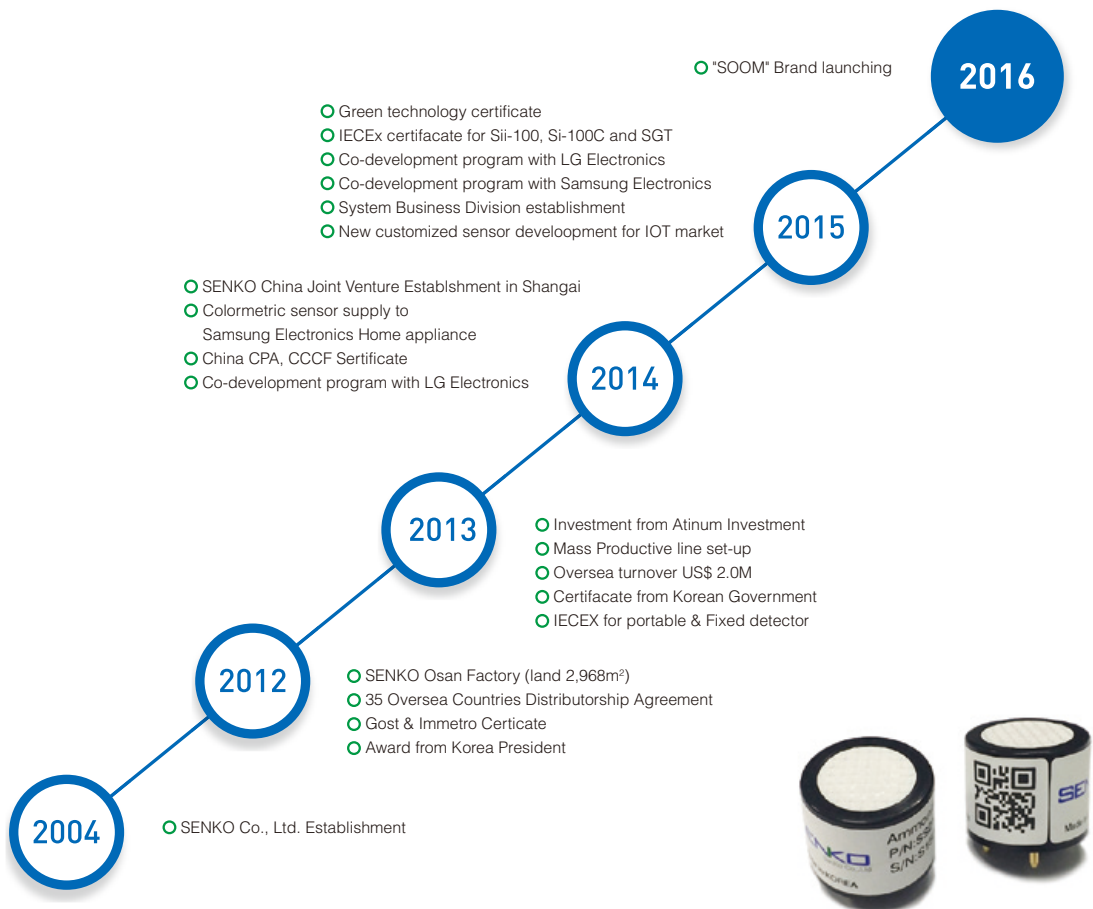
"SOOM" Brand launching

2016

Green technology certificate
IECEx certifacate for Sii-100, Si-100C and SGT
Co-development program with LG Electronics
Co-development program with Samsung Electronics
System Business Division establishment
New customized sensor develoopment for IOT market

2015

SENKO China Joint Venture Establshment in Shangai
Colormetric sensor supply to Samsung Electronics Home appliance
China CPA, CCCF Sertificate
Co-development program with LG Electronics

2014

2013

Investment from Atinum Investment
Mass Productive line set-up
Oversea turnover US$ 2.0M
Certifacate from Korean Government
IECEX for portable & Fixed detector

2012

SENKO Osan Factory (land 2,968m$^2$)
35 Oversea Countries Distributorship Agreement
Gost & Immetro Certicate
Award from Korea President

2004

SENKO Co., Ltd. Establishment

SENKO
KOREA
Ammo
P/N:SS
S/N:S
SE
Made i